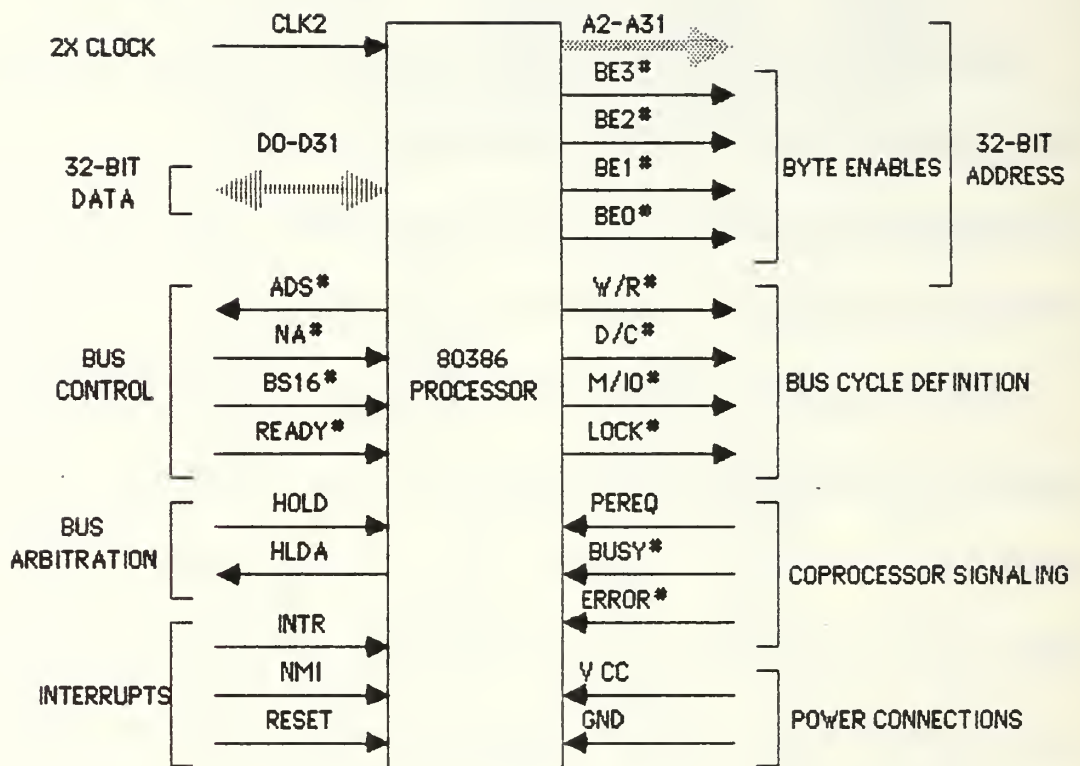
2X CLOCK
CLK2
32-BIT DATA
D0-D31
BUS CONTROL
ADS*
NA*
BS16*
READY*
BUS ARBITRATION
HOLD
HLDA
INTERRUPTS
INTR
NMI
RESET

80386 PROCESSOR

A2-A31
BE3*
BE2*
BE1*
BE0*
BYTE ENABLES
32-BIT ADDRESS
W/R*
D/C*
M/IO*
LOCK*
BUS CYCLE DEFINITION
PEREQ
BUSY*
ERROR*
COPROCESSOR SIGNALING
V CC
GND
POWER CONNECTIONS